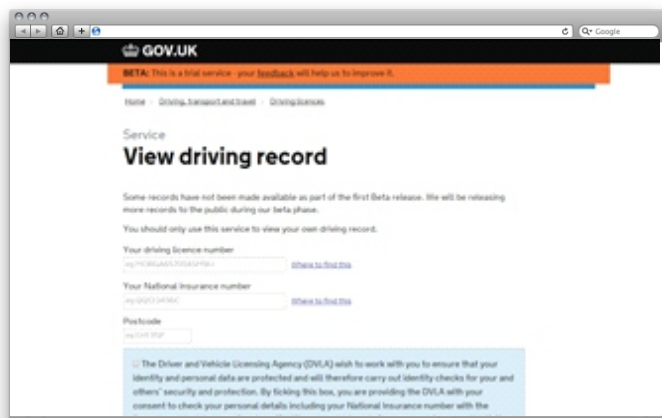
Google

GOV.UK

BETA: This is a trial service - your feedback will help us to improve it.

Home · Driving, transport and travel · Driving licences

Service

View driving record

Some records have not been made available as part of the first Beta release. We will be releasing more records to the public during our beta phase.

You should only use this service to view your own driving record.

Your driving licence number

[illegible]

Where to find this

Your National Insurance number

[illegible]

Where to find this

Postcode

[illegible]

The Driver and Vehicle Licensing Agency (DVLA) wish to work with you to ensure that your identity and personal data are protected and will therefore carry out identity checks for your and others' security and protection. By ticking this box, you are providing the DVLA with your consent to check your personal details including your National Insurance number with the